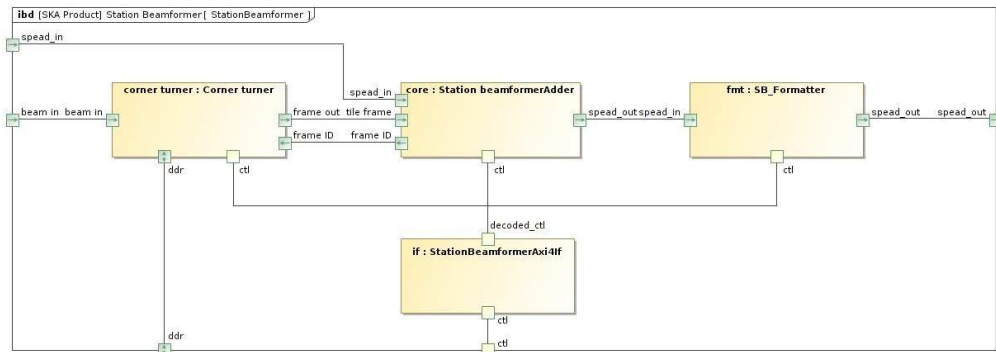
ibd [SKA Product] Station Beamformer[ StationBeamformer ]

spead_in

beam in beam in

corner turner : Corner turner

frame out tile frame

frame ID frame ID

spead_in

core : Station beamformerAdder

spead_out spead_in

fmt : SB_Formatter

spead_out spead_out

ddr

ctl

ctl

ctl

decoded_ctl

if : StationBeamformerAxi4If

ctl

ddr

ctl